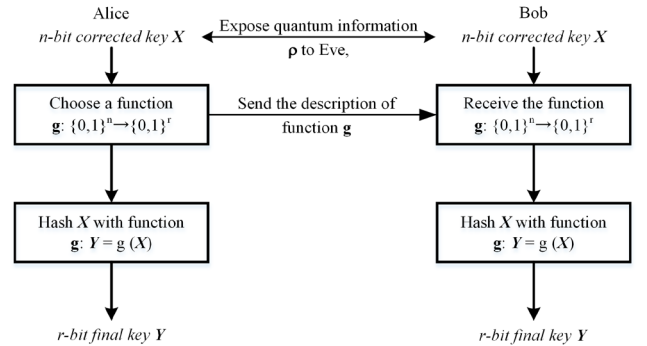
Alice
*n-bit corrected key X*

Expose quantum information
$\rho$ to Eve,

Bob
*n-bit corrected key X*

Choose a function
$\mathbf{g}$: $\{0,1\}^n \rightarrow \{0,1\}^r$

Send the description of function $\mathbf{g}$

Receive the function
$\mathbf{g}$: $\{0,1\}^n \rightarrow \{0,1\}^r$

Hash $X$ with function
$\mathbf{g}$: $Y = g(X)$

Hash $X$ with function
$\mathbf{g}$: $Y = g(X)$

*r-bit final key Y*

*r-bit final key Y*